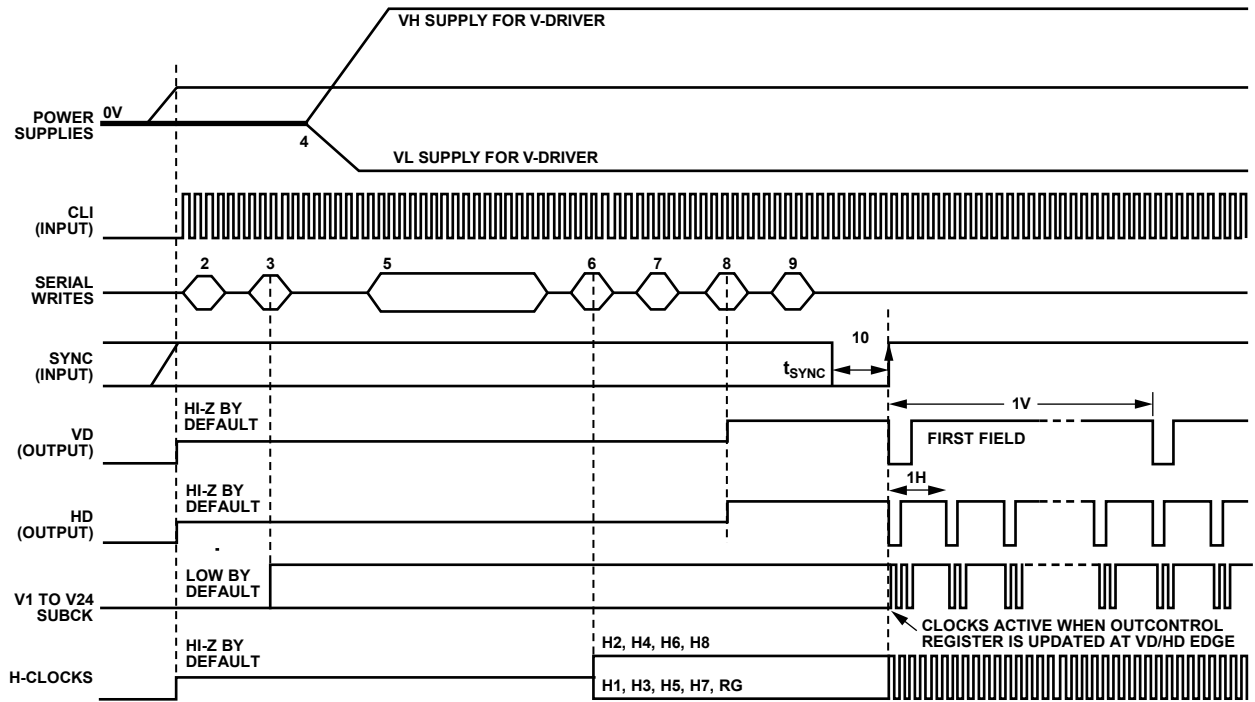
VH SUPPLY FOR V-DRIVER

POWER SUPPLIES

0V

4

VL SUPPLY FOR V-DRIVER

CLI (INPUT)

SERIAL WRITES

2

3

5

6

7

8

9

SYNC (INPUT)

10

$t_{SYNC}$

VD (OUTPUT)

HI-Z BY DEFAULT

1V

FIRST FIELD

HD (OUTPUT)

HI-Z BY DEFAULT

1H

V1 TO V24 SUBCK

LOW BY DEFAULT

CLOCKS ACTIVE WHEN OUTCONTROL REGISTER IS UPDATED AT VD/HD EDGE

H-CLOCKS

HI-Z BY DEFAULT

H2, H4, H6, H8

H1, H3, H5, H7, RG